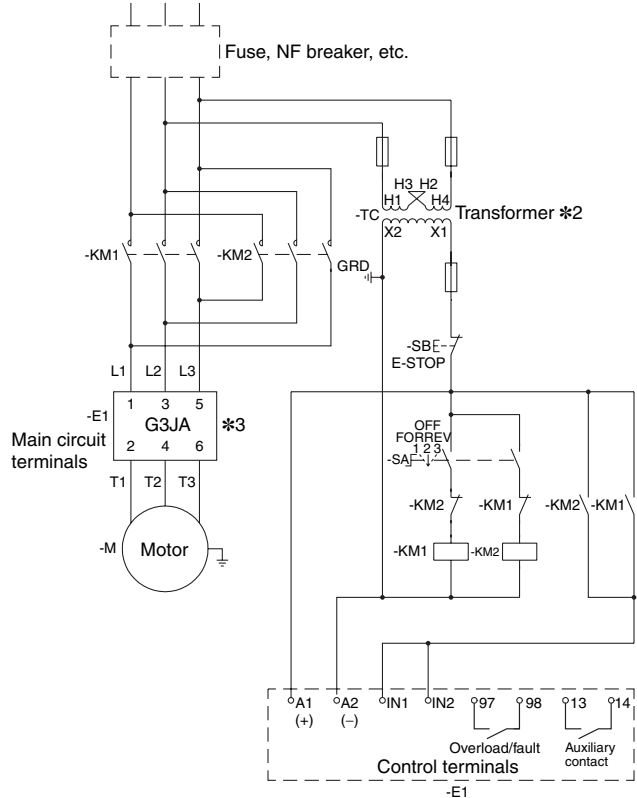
Fuse, NF breaker, etc.

H3 H2
H1 H4
-TC
X2 X1
Transformer ✻2

-KM1
-KM2
GRD

-SB
E-STOP

L1 L2 L3

-E1
1 3 5
G3JA
2 4 6
✻3
Main circuit terminals

T1 T2 T3

-M
Motor

OFF
FOR REV
1 2 3
-SA

-KM2
-KM1
-KM2
-KM1
-KM1
-KM2

A1 (+)
A2 (–)
IN1
IN2
97
98
13
14
Overload/fault
Auxiliary contact
Control terminals
-E1